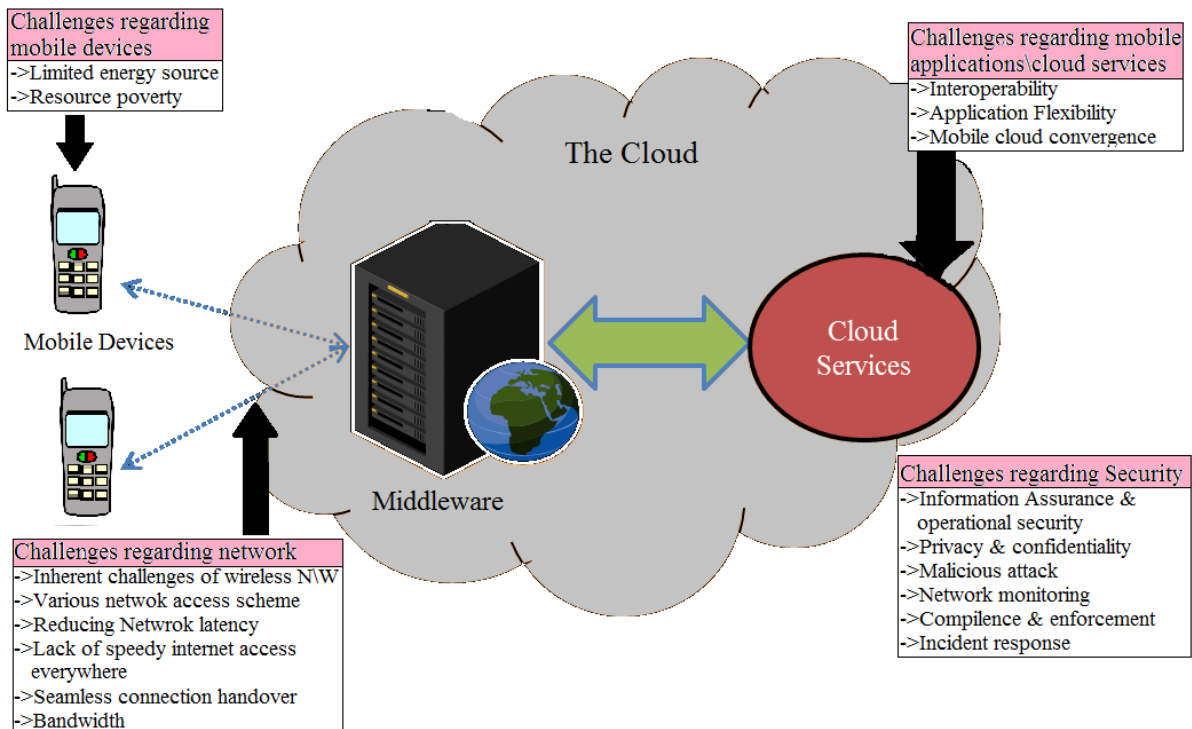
Challenges regarding mobile devices
->Limited energy source
->Resource poverty

Mobile Devices

Challenges regarding mobile applications\cloud services
->Interoperability
->Application Flexibility
->Mobile cloud convergence

The Cloud

Middleware

Cloud Services

Challenges regarding Security
->Information Assurance & operational security
->Privacy & confidentiality
->Malicious attack
->Network monitoring
->Compilence & enforcement
->Incident response

Challenges regarding network
->Inherent challenges of wireless N\W
->Various netwok access scheme
->Reducing Netwrok latency
->Lack of speedy internet access everywhere
->Seamless connection handover
->Bandwidth